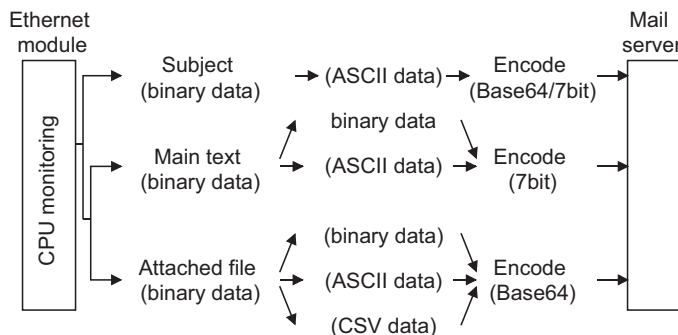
Ethernet module

CPU monitoring

Subject (binary data)

(ASCII data)

Encode (Base64/7bit)

Main text (binary data)

binary data

(ASCII data)

Encode (7bit)

Attached file (binary data)

(binary data)

(ASCII data)

(CSV data)

Encode (Base64)

Mail server